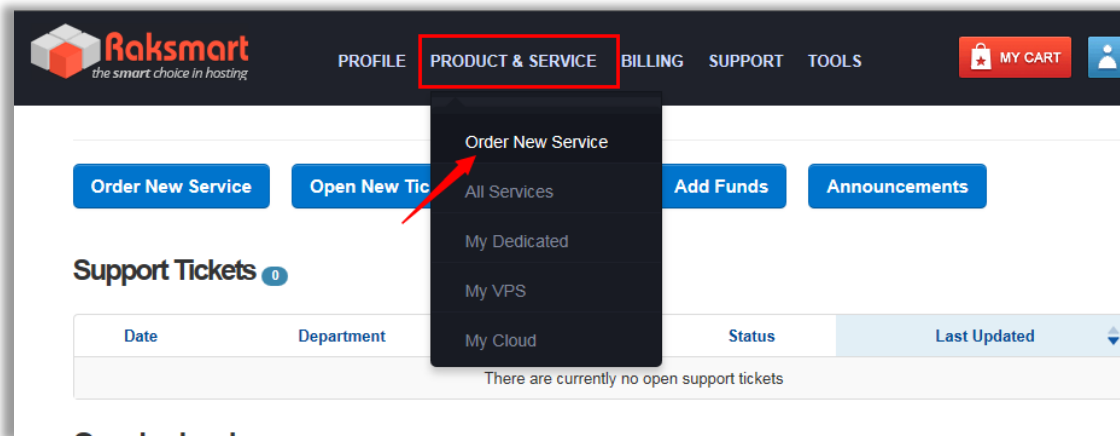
Raksmart
the smart choice in hosting

PROFILE PRODUCT & SERVICE BILLING SUPPORT TOOLS

MY CART

Order New Service
All Services
My Dedicated
My VPS
My Cloud

Order New Service Open New Tic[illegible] Add Funds Announcements

Support Tickets 0

| Date | Department | | Status | Last Updated |
|---|---|---|---|---|
| There are currently no open support tickets | | | | |